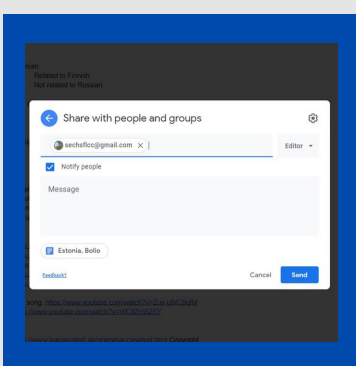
nian
Related to Finnish
Not related to Russian

Share with people and groups

sechsflcc@gmail.com ×

Editor

Notify people

Message

Estonia, Bollo

Feedback?

Cancel

Send

song: https://www.youtube.com/watch?v=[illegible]
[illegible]youtube.com/watch?v=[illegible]

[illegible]